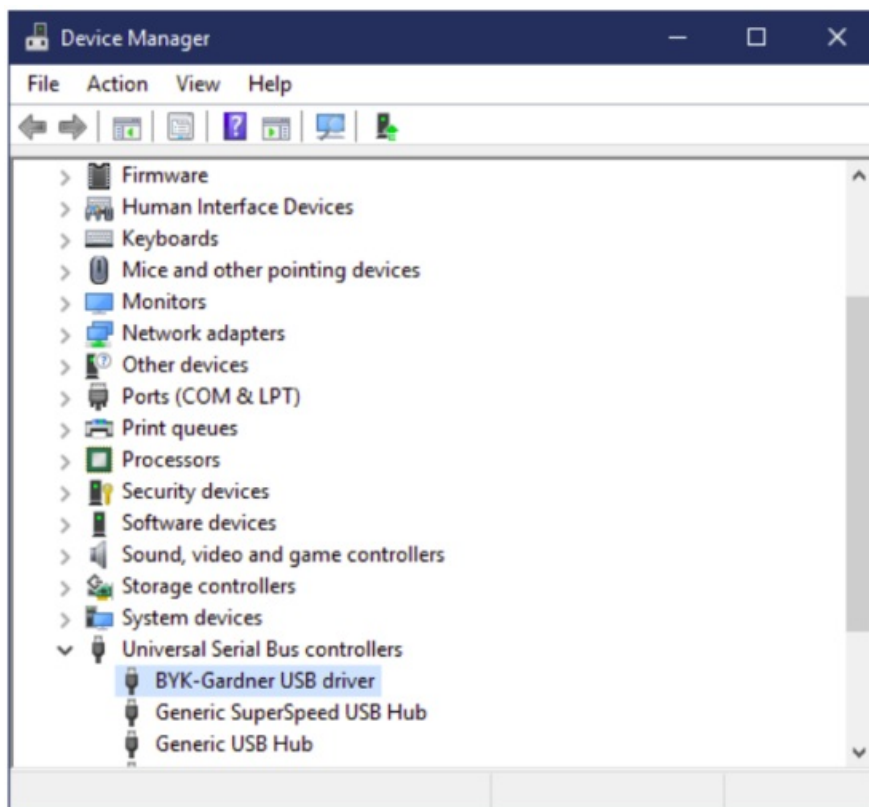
Device Manager
File Action View Help
Firmware
Human Interface Devices
Keyboards
Mice and other pointing devices
Monitors
Network adapters
Other devices
Ports (COM & LPT)
Print queues
Processors
Security devices
Software devices
Sound, video and game controllers
Storage controllers
System devices
Universal Serial Bus controllers
BYK-Gardner USB driver
Generic SuperSpeed USB Hub
Generic USB Hub